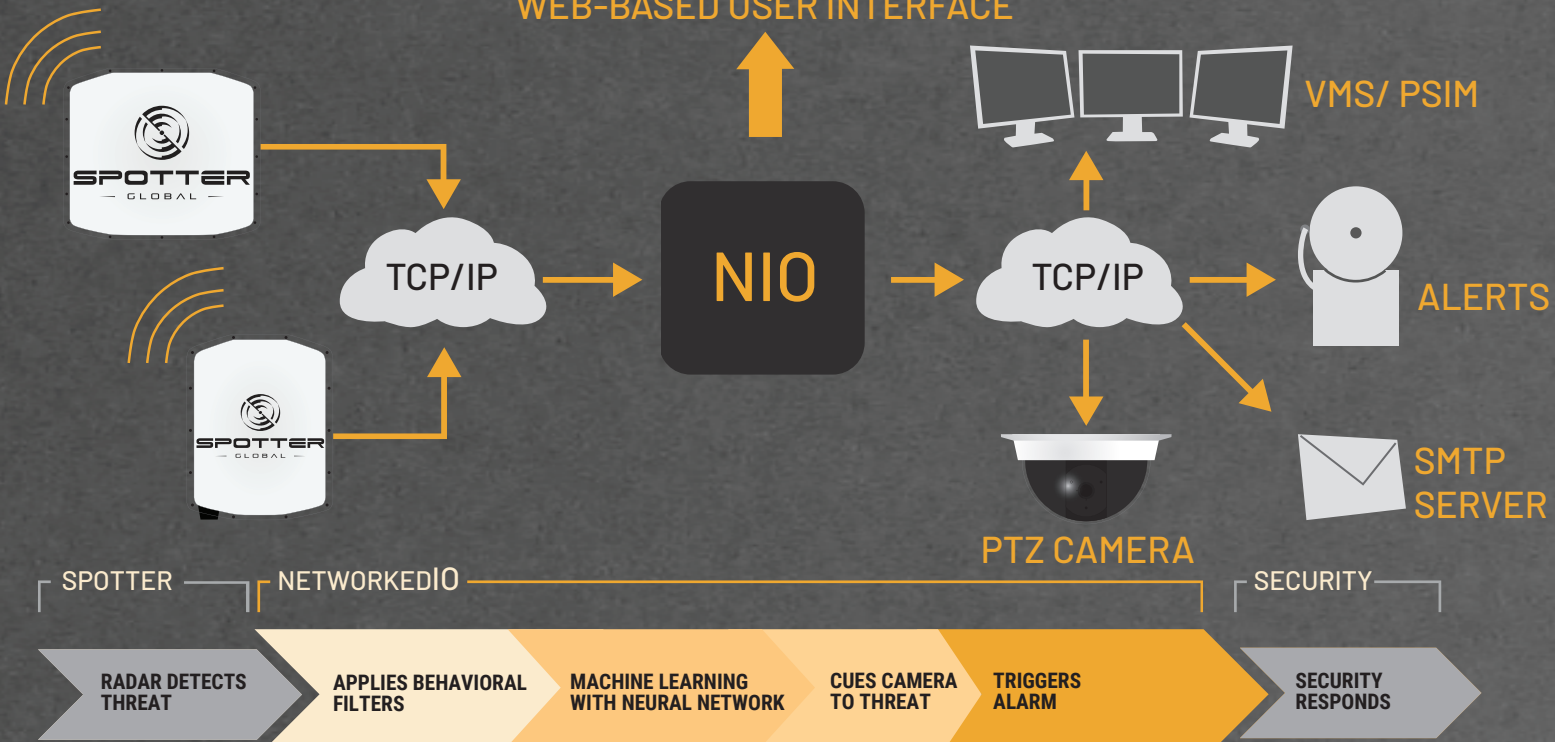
WEB-BASED USER INTERFACE

SPOTTER
GLOBAL

SPOTTER
GLOBAL

TCP/IP

NIO

TCP/IP

VMS/ PSIM

ALERTS

SMTP SERVER

PTZ CAMERA

SPOTTER

NETWORKEDIO

SECURITY

RADAR DETECTS THREAT

APPLIES BEHAVIORAL FILTERS

MACHINE LEARNING WITH NEURAL NETWORK

CUES CAMERA TO THREAT

TRIGGERS ALARM

SECURITY RESPONDS